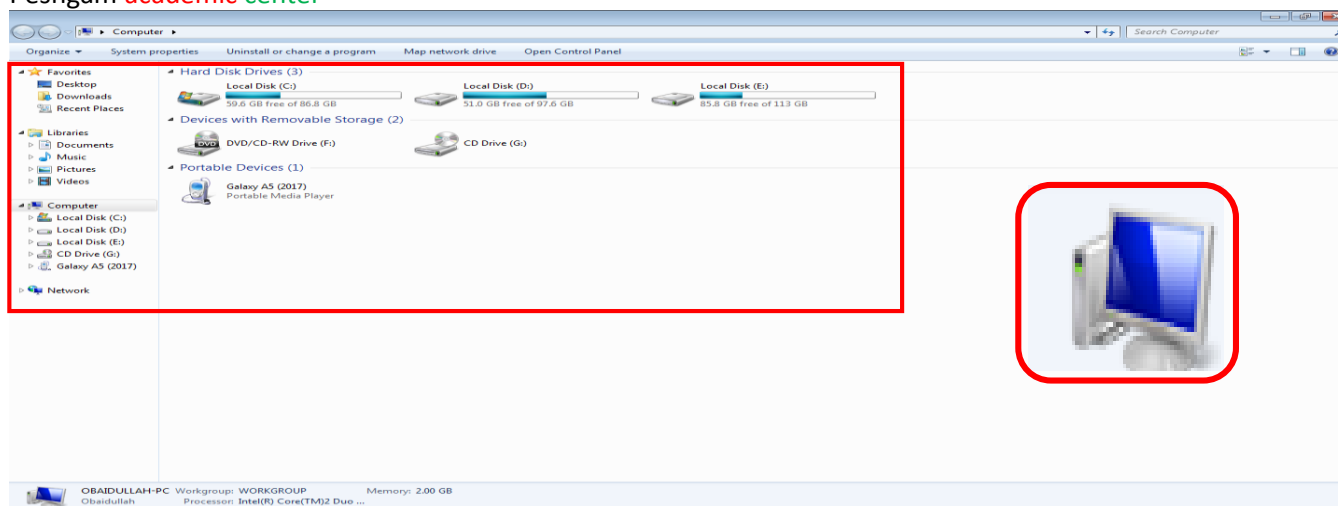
Peshgam academic center

▸ Computer ▸

Search Computer

Organize ▾ System properties Uninstall or change a program Map network drive Open Control Panel

Favorites
Desktop
Downloads
Recent Places

Libraries
Documents
Music
Pictures
Videos

Computer
Local Disk (C:)
Local Disk (D:)
Local Disk (E:)
CD Drive (G:)
Galaxy A5 (2017)

Network

Hard Disk Drives (3)

Local Disk (C:)
59.6 GB free of 86.8 GB

Local Disk (D:)
51.0 GB free of 97.6 GB

Local Disk (E:)
85.8 GB free of 113 GB

Devices with Removable Storage (2)

DVD/CD-RW Drive (F:)

CD Drive (G:)

Portable Devices (1)

Galaxy A5 (2017)
Portable Media Player

OBAIDULLAH-PC Workgroup: WORKGROUP Memory: 2.00 GB
Obaidullah Processor: Intel(R) Core(TM)2 Duo ...